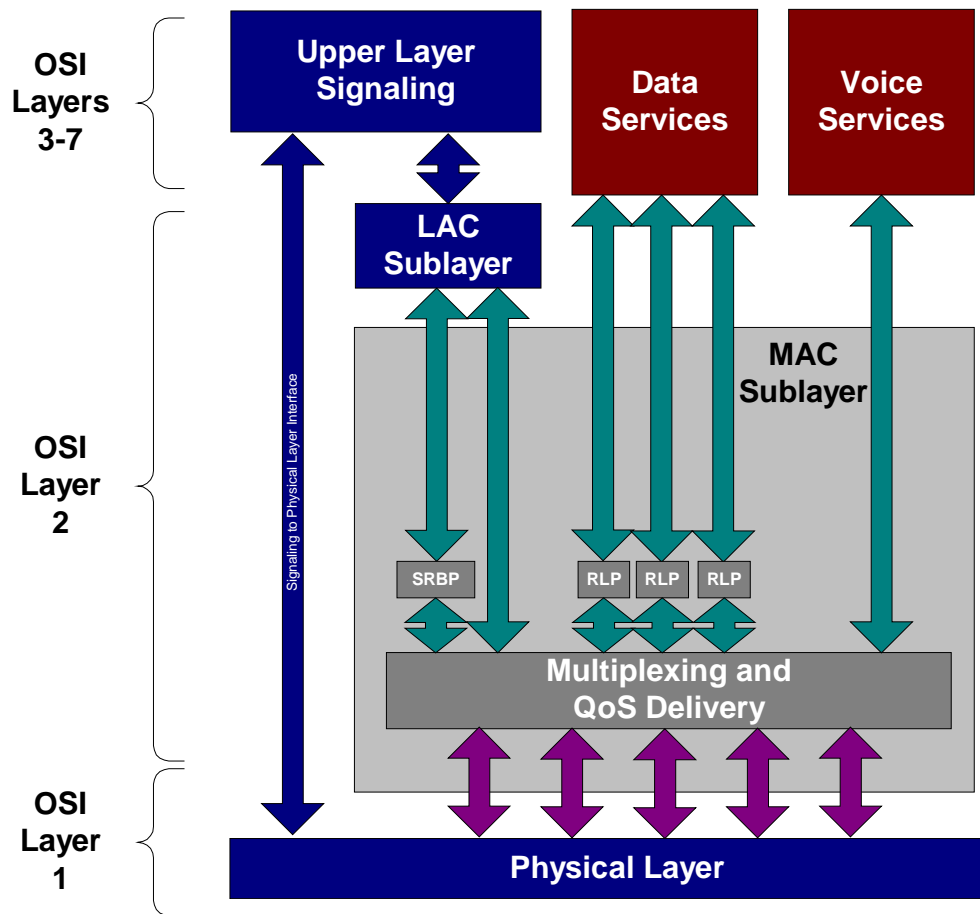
OSI Layers 3-7

OSI Layer 2

OSI Layer 1

Upper Layer Signaling

Data Services

Voice Services

LAC Sublayer

MAC Sublayer

Signaling to Physical Layer Interface

SRBP

RLP

RLP

RLP

Multiplexing and QoS Delivery

Physical Layer